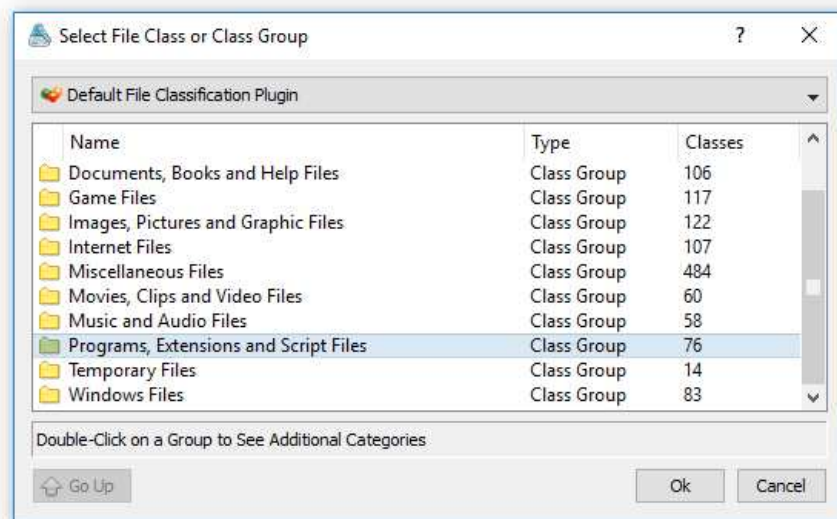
Select File Class or Class Group

?

X

Default File Classification Plugin

| Name | Type | Classes |
|---|---|---|
| Documents, Books and Help Files | Class Group | 106 |
| Game Files | Class Group | 117 |
| Images, Pictures and Graphic Files | Class Group | 122 |
| Internet Files | Class Group | 107 |
| Miscellaneous Files | Class Group | 484 |
| Movies, Clips and Video Files | Class Group | 60 |
| Music and Audio Files | Class Group | 58 |
| Programs, Extensions and Script Files | Class Group | 76 |
| Temporary Files | Class Group | 14 |
| Windows Files | Class Group | 83 |

Double-Click on a Group to See Additional Categories

Go Up

Ok

Cancel